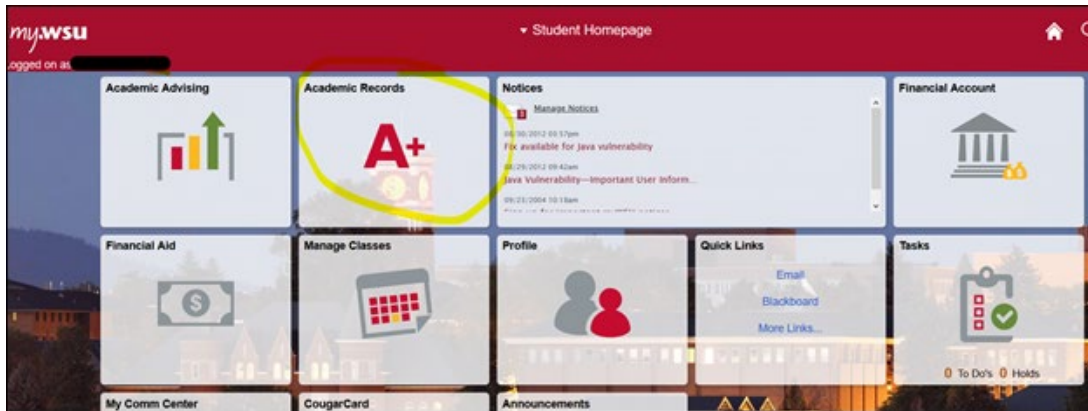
my.wsu

Logged on as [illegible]

▾ Student Homepage

Academic Advising

Academic Records

A+

Notices

Manage Notices

08/30/2012 03:57pm
Fix available for Java vulnerability

08/29/2012 09:42am
Java Vulnerability—Important User Inform...

09/23/2004 10:18am
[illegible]

Financial Account

Financial Aid

Manage Classes

Profile

Quick Links

Email

Blackboard

More Links...

Tasks

0 To Do's 0 Holds

My Comm Center

CougarCard

Announcements